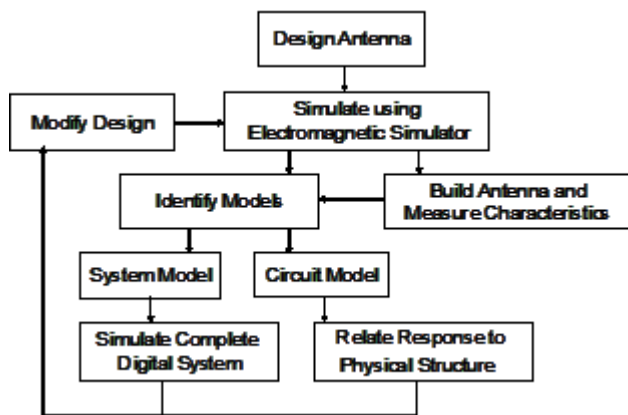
Design Antenna

Modify Design

Simulate using Electromagnetic Simulator

Identify Models

Build Antenna and Measure Characteristics

System Model

Circuit Model

Simulate Complete Digital System

Relate Response to Physical Structure